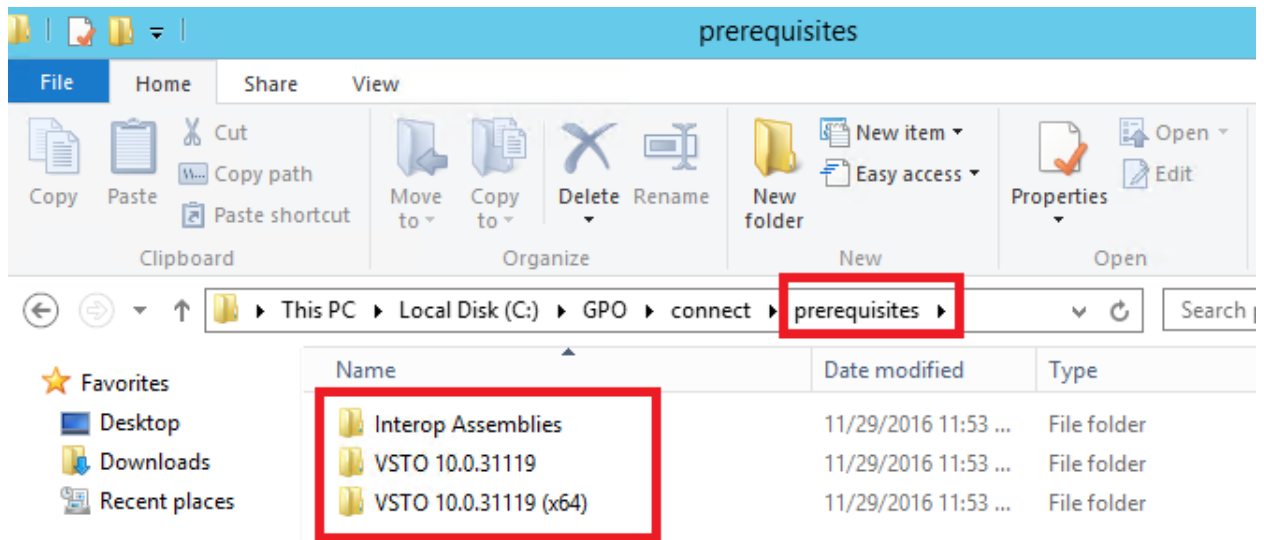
prerequisites

File Home Share View

Copy Paste Cut Copy path Paste shortcut Clipboard

Move to Copy to Delete Rename Organize

New folder New item Easy access New

Properties Open Edit Open

This PC ▸ Local Disk (C:) ▸ GPO ▸ connect ▸ prerequisites ▸

Search p

Favorites
Desktop
Downloads
Recent places

| Name | Date modified | Type |
|---|---|---|
| Interop Assemblies | 11/29/2016 11:53 ... | File folder |
| VSTO 10.0.31119 | 11/29/2016 11:53 ... | File folder |
| VSTO 10.0.31119 (x64) | 11/29/2016 11:53 ... | File folder |